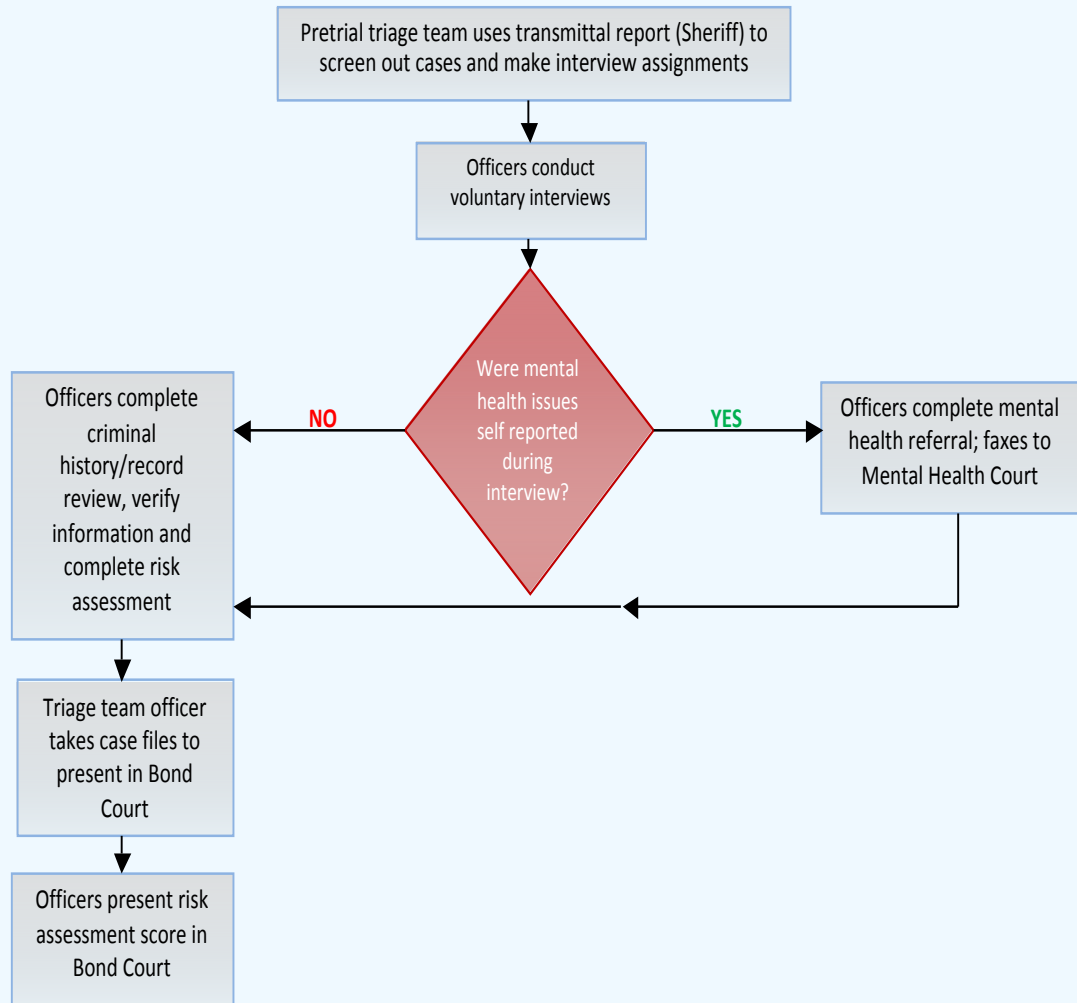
Pretrial triage team uses transmittal report (Sheriff) to screen out cases and make interview assignments

Officers conduct voluntary interviews

Were mental health issues self reported during interview?

NO

YES

Officers complete criminal history/record review, verify information and complete risk assessment

Officers complete mental health referral; faxes to Mental Health Court

Triage team officer takes case files to present in Bond Court

Officers present risk assessment score in Bond Court